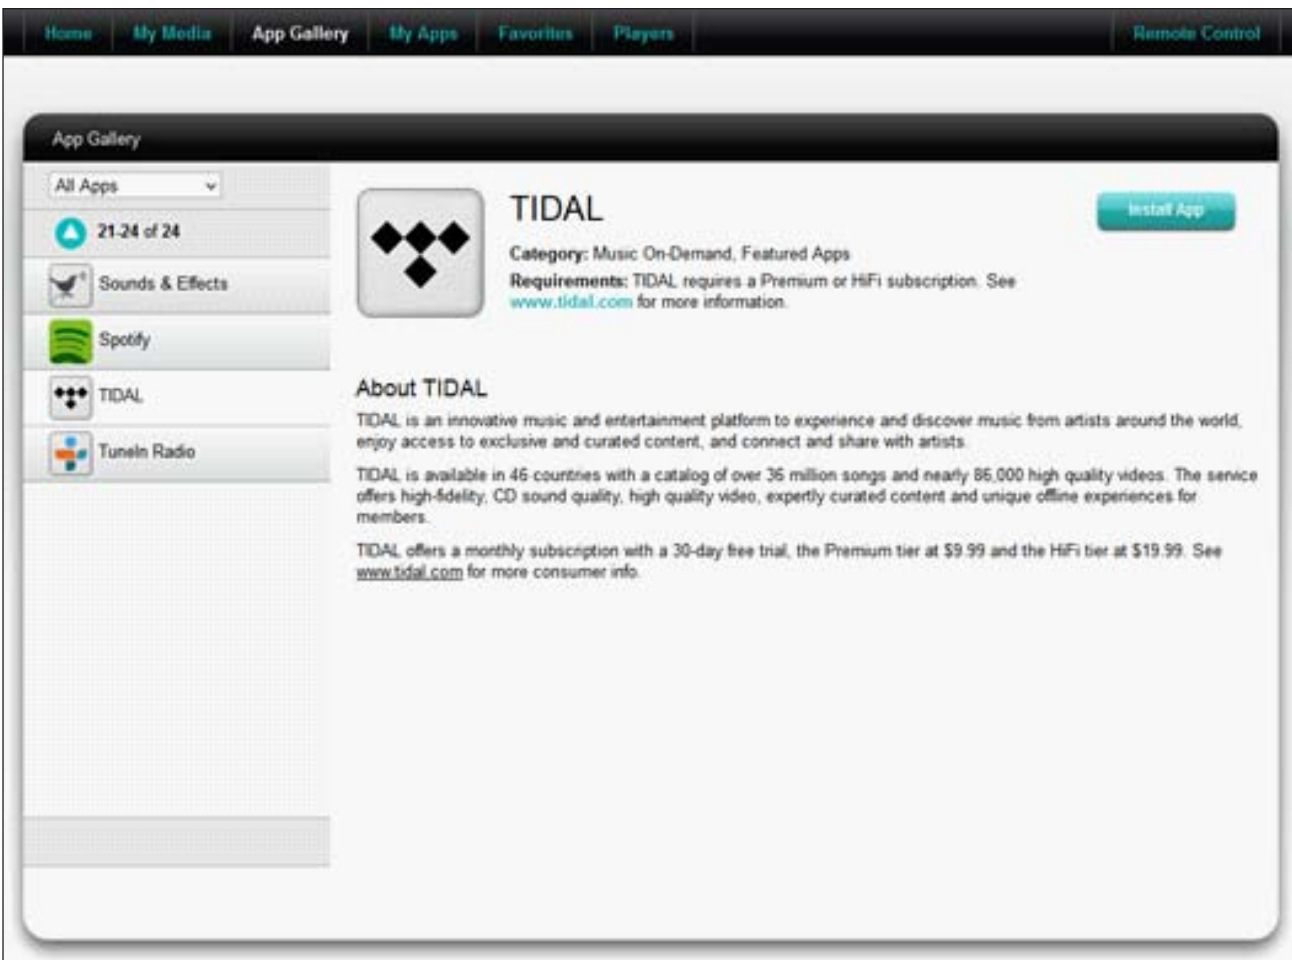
Home | My Media | App Gallery | My Apps | Favorites | Players | Remote Control

App Gallery

All Apps

21-24 of 24

Sounds & Effects

Spotify

TIDAL

TuneIn Radio

TIDAL

Install App

**Category:** Music On-Demand, Featured Apps

**Requirements:** TIDAL requires a Premium or HiFi subscription. See www.tidal.com for more information.

About TIDAL

TIDAL is an innovative music and entertainment platform to experience and discover music from artists around the world, enjoy access to exclusive and curated content, and connect and share with artists.

TIDAL is available in 46 countries with a catalog of over 36 million songs and nearly 86,000 high quality videos. The service offers high-fidelity, CD sound quality, high quality video, expertly curated content and unique offline experiences for members.

TIDAL offers a monthly subscription with a 30-day free trial, the Premium tier at $9.99 and the HiFi tier at $19.99. See www.tidal.com for more consumer info.